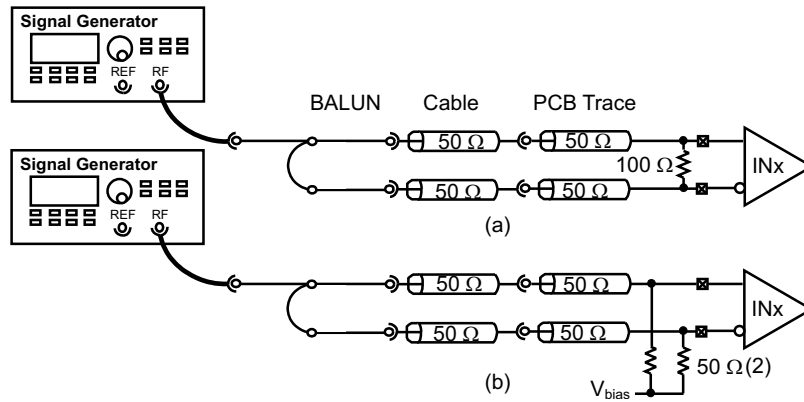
Signal Generator

REF RF

BALUN Cable PCB Trace

$50\ \Omega$ $50\ \Omega$

$100\ \Omega$

INx

$50\ \Omega$ $50\ \Omega$

(a)

Signal Generator

REF RF

$50\ \Omega$ $50\ \Omega$

INx

$50\ \Omega$ $50\ \Omega$

$50\ \Omega(2)$

(b)

$V_{bias}$